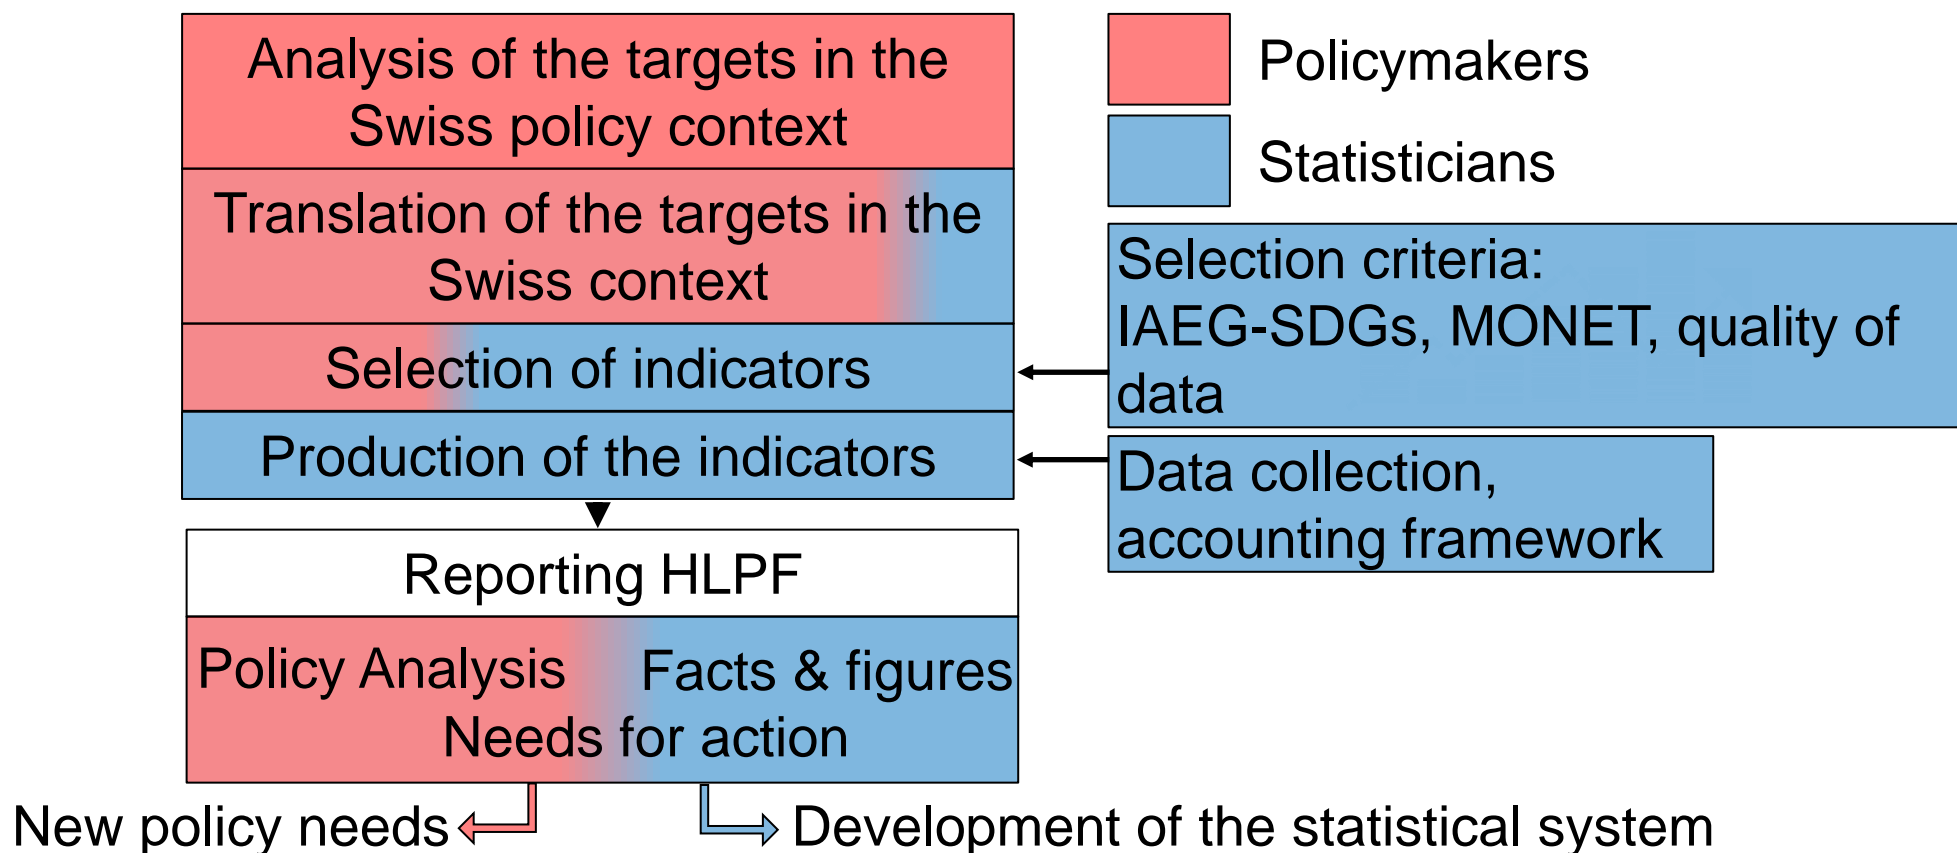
Analysis of the targets in the Swiss policy context

Translation of the targets in the Swiss context

Selection of indicators

Production of the indicators

Reporting HLPF

Policy Analysis Facts & figures
Needs for action

Policymakers

Statisticians

Selection criteria: IAEG-SDGs, MONET, quality of data

Data collection, accounting framework

New policy needs

Development of the statistical system